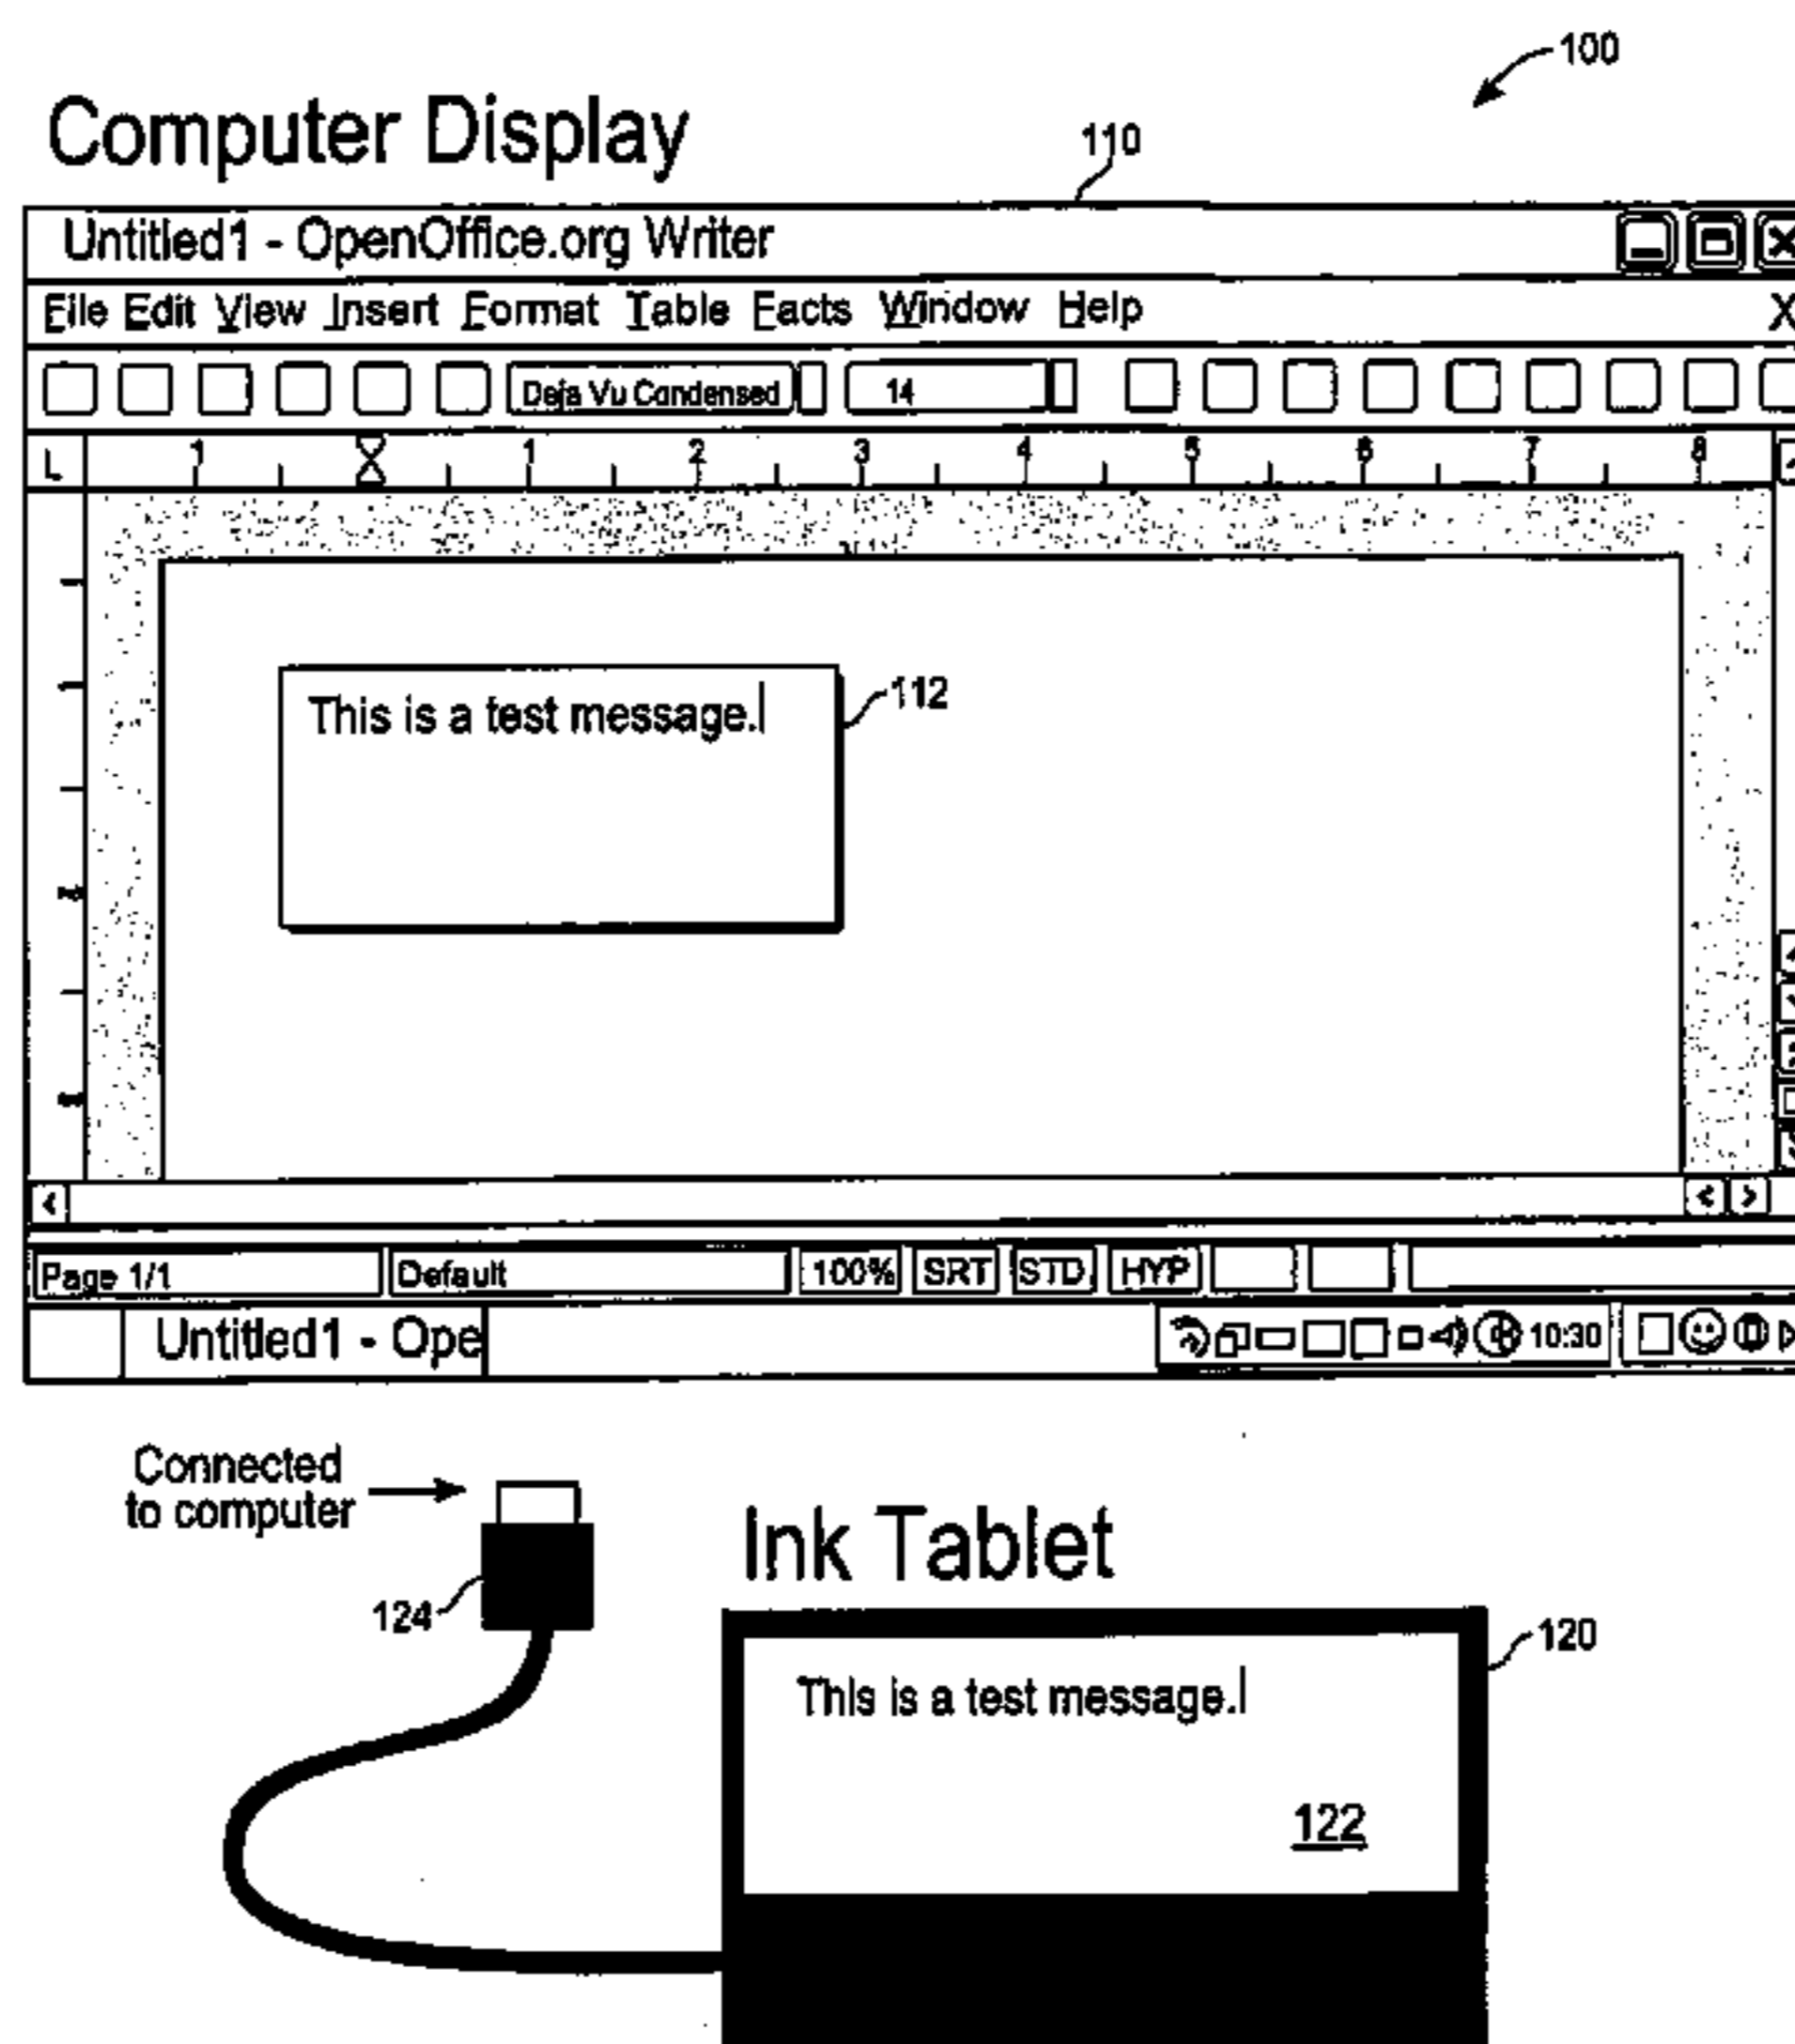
100

Computer Display

110

Untitled1 - OpenOffice.org Writer

File Edit View Insert Format Table Facts Window Help

X

Deja Vu Condensed

14

L 1 1 2 3 4 5 6 7 8

This is a test message.

112

Page 1/1

Default

100%

SRT

STD

HYP

Untitled1 - Ope

10:30

Connected to computer

Ink Tablet

124

120

This is a test message.

122